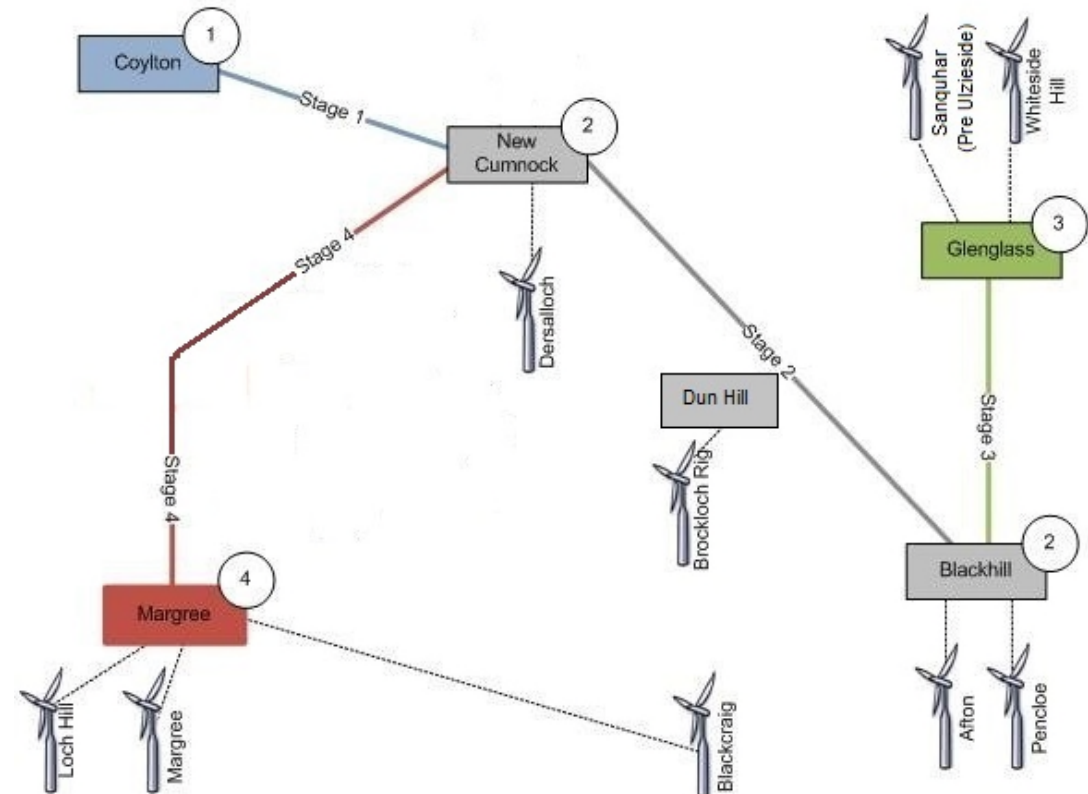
Coylton
1
Stage 1
New Cumnock
2
Sanquhar (Pre Ulzieside)
Whiteside Hill
Glenglass
3
Stage 4
Dersalloch
Stage 2
Dun Hill
Stage 3
Brockloch Rig
Stage 4
Blackhill
2
Margree
4
Loch Hill
Margree
Blackcraig
Afton
Pencloe